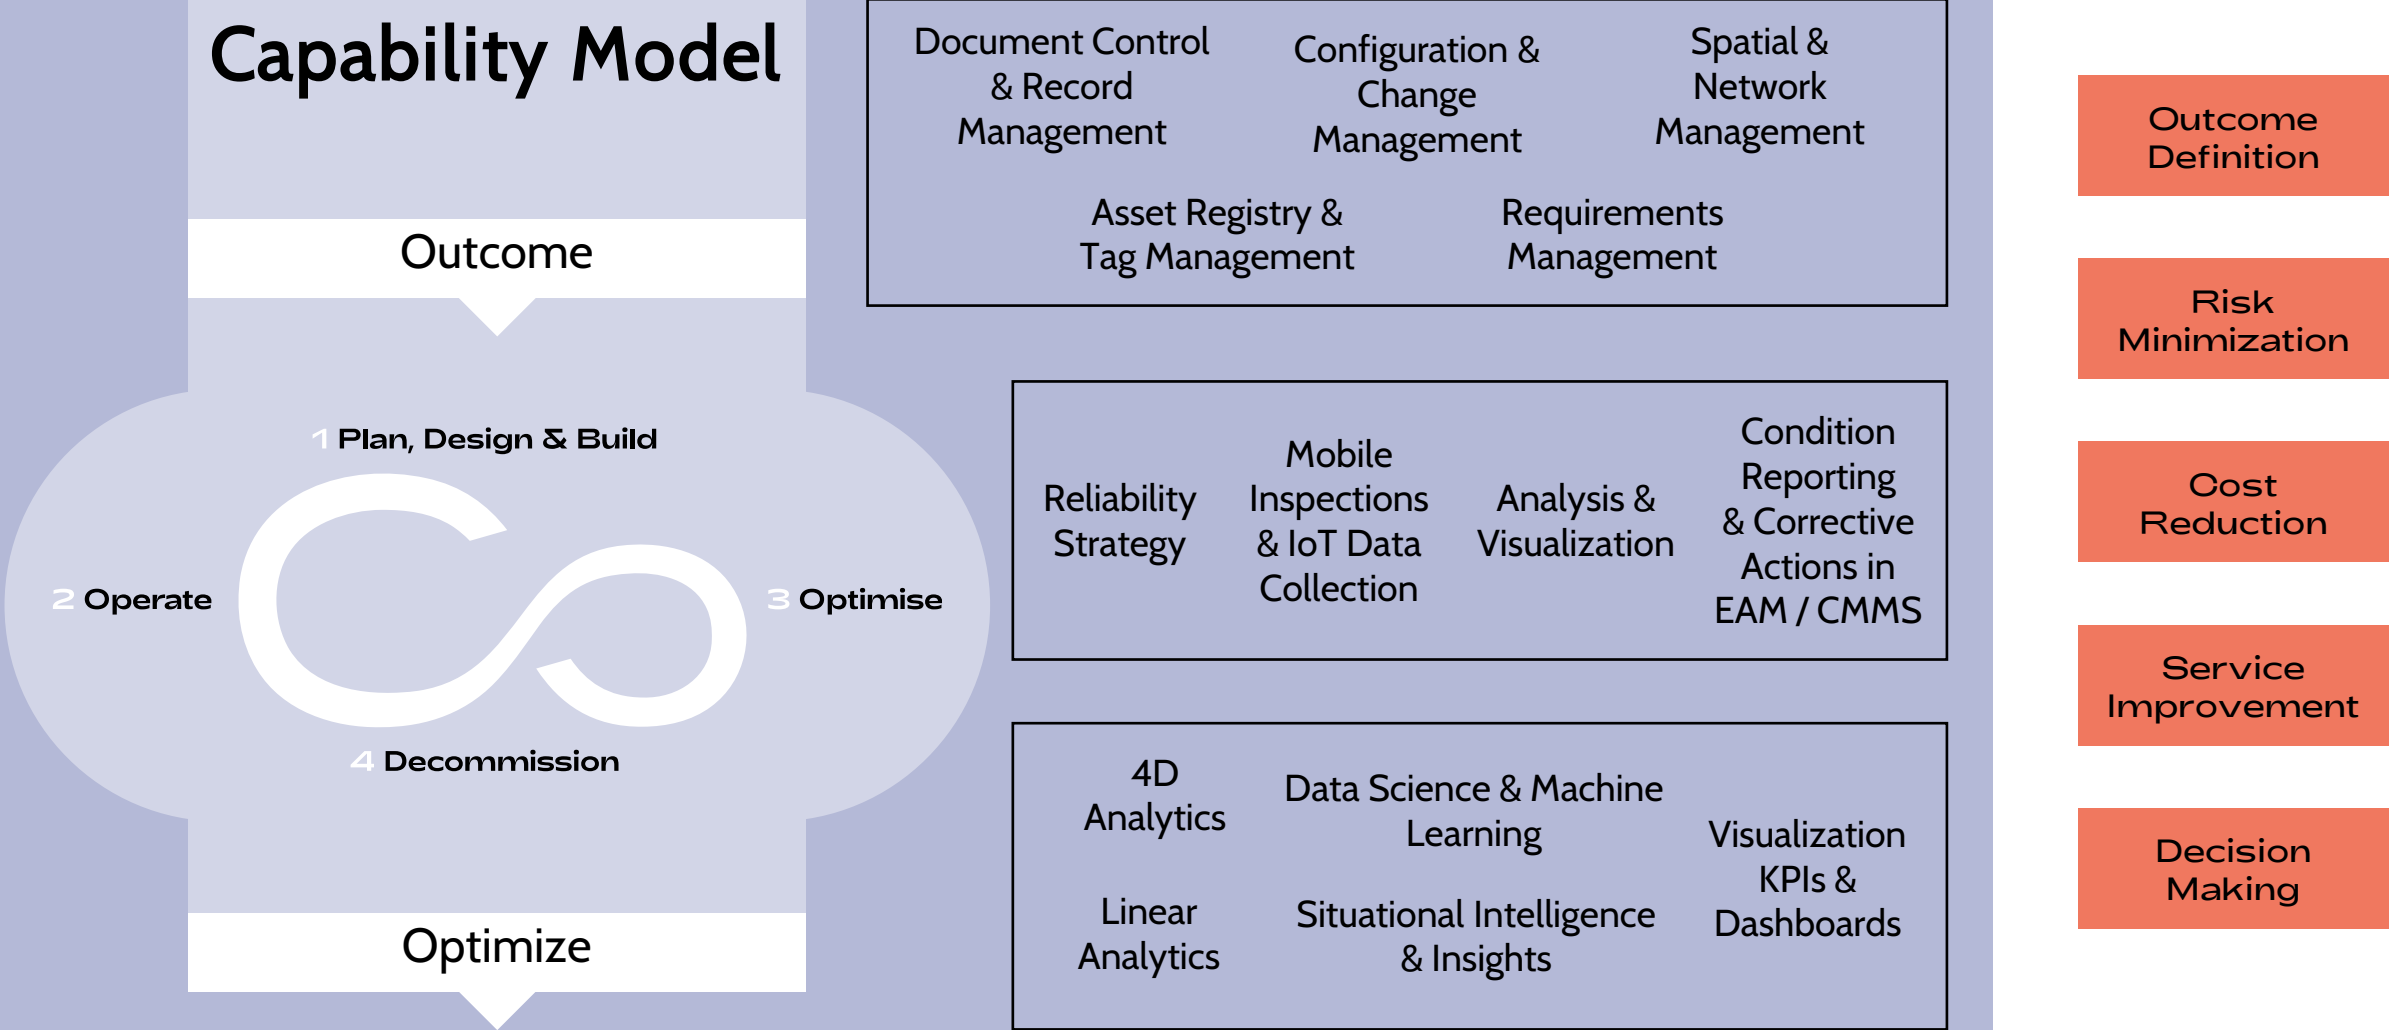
Capability Model

Outcome

1 Plan, Design & Build

2 Operate

3 Optimise

4 Decommission

Optimize

Document Control & Record Management

Configuration & Change Management

Spatial & Network Management

Asset Registry & Tag Management

Requirements Management

Reliability Strategy

Mobile Inspections & IoT Data Collection

Analysis & Visualization

Condition Reporting & Corrective Actions in EAM / CMMS

4D Analytics

Data Science & Machine Learning

Visualization KPIs & Dashboards

Linear Analytics

Situational Intelligence & Insights

Outcome Definition

Risk Minimization

Cost Reduction

Service Improvement

Decision Making